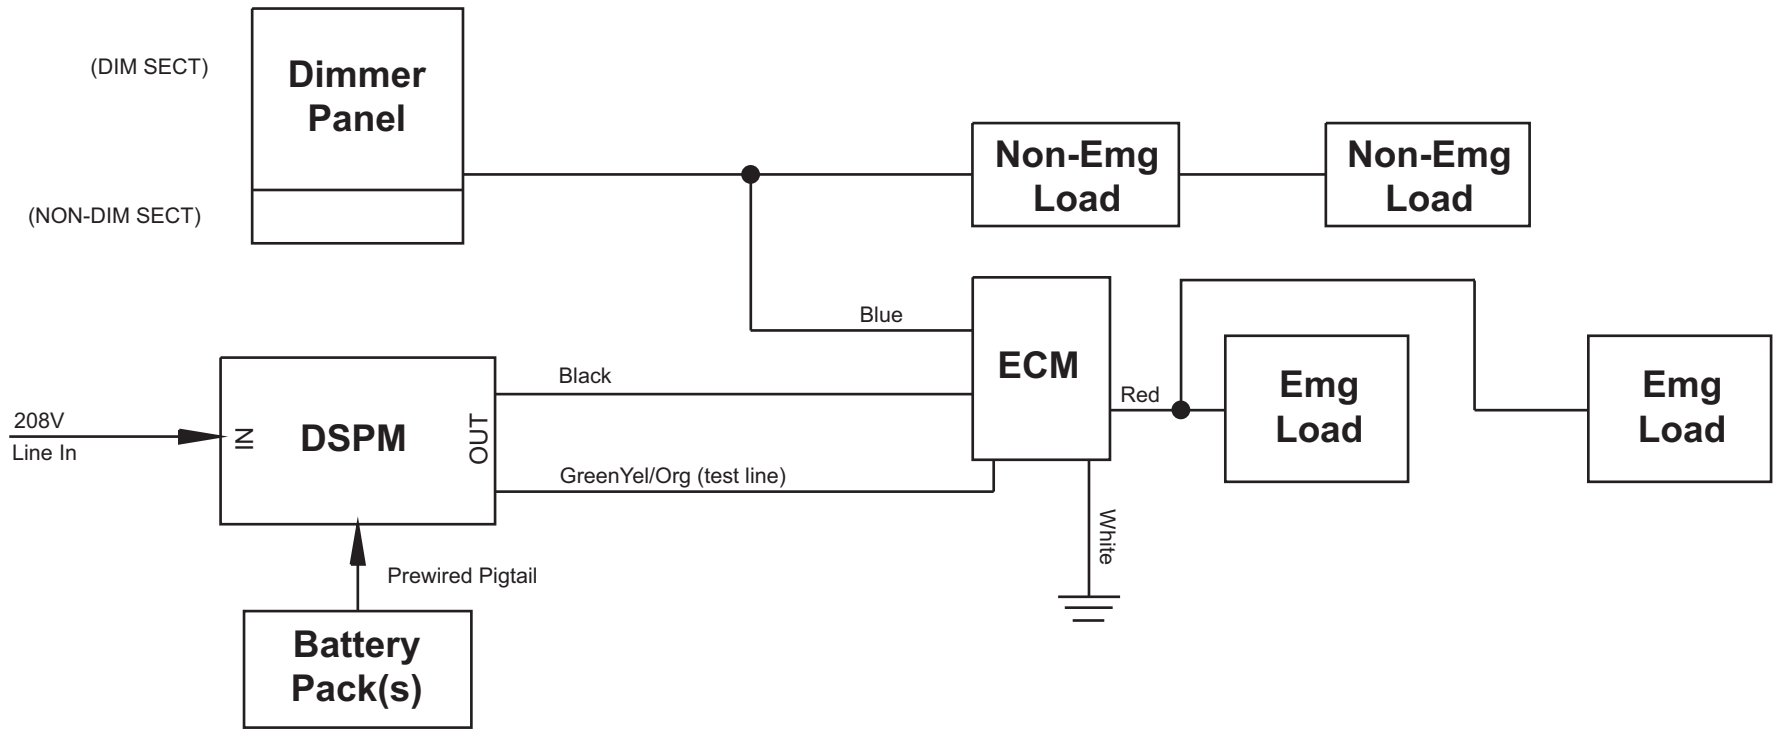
(DIM SECT)

Dimmer Panel

(NON-DIM SECT)

Non-Emg Load

Non-Emg Load

Blue

ECM

Black

208V
Line In

IN

DSPM

OUT

Red

Emg Load

Emg Load

GreenYel/Org (test line)

White

Prewired Pigtail

Battery Pack(s)